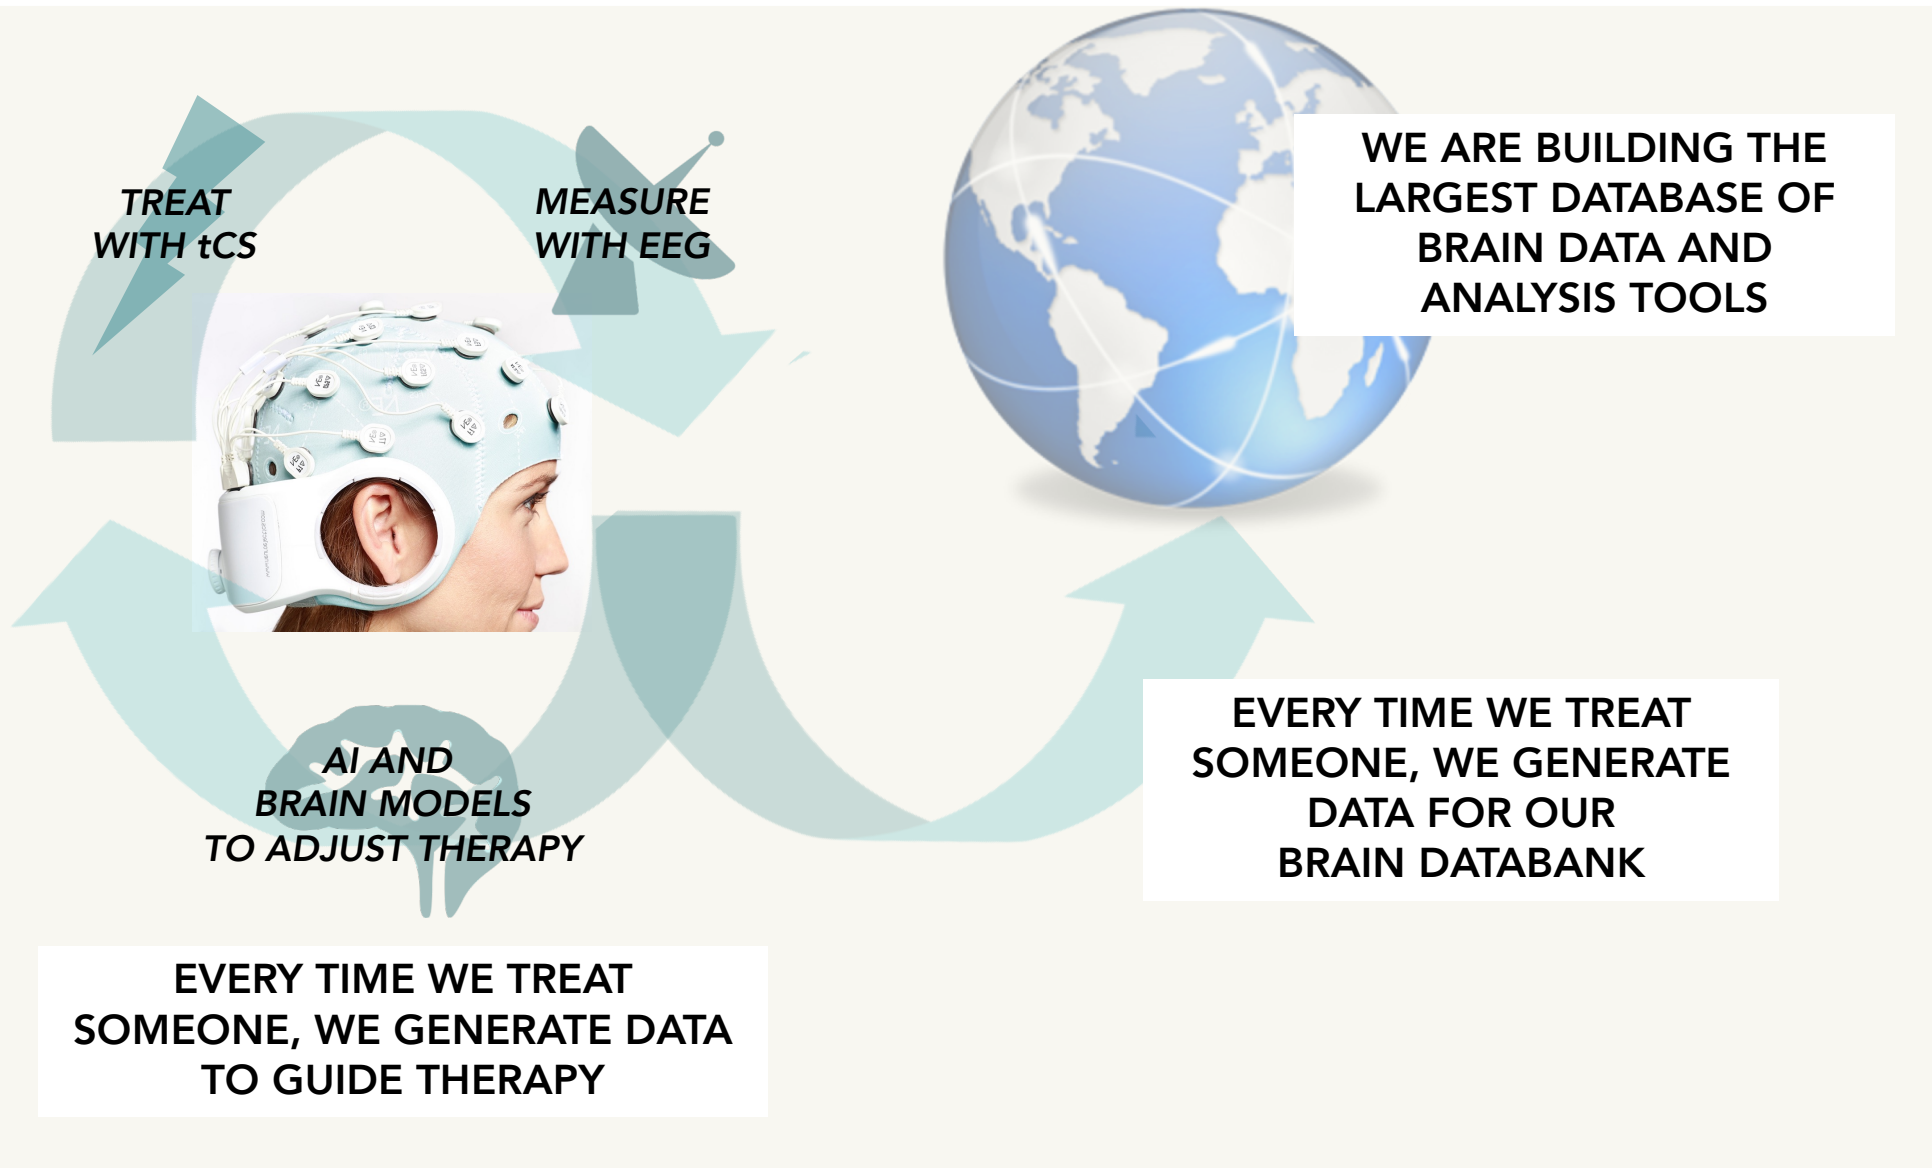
TREAT
WITH tCS

MEASURE
WITH EEG

WE ARE BUILDING THE LARGEST DATABASE OF BRAIN DATA AND ANALYSIS TOOLS

AI AND
BRAIN MODELS
TO ADJUST THERAPY

EVERY TIME WE TREAT SOMEONE, WE GENERATE DATA FOR OUR BRAIN DATABANK

EVERY TIME WE TREAT SOMEONE, WE GENERATE DATA TO GUIDE THERAPY